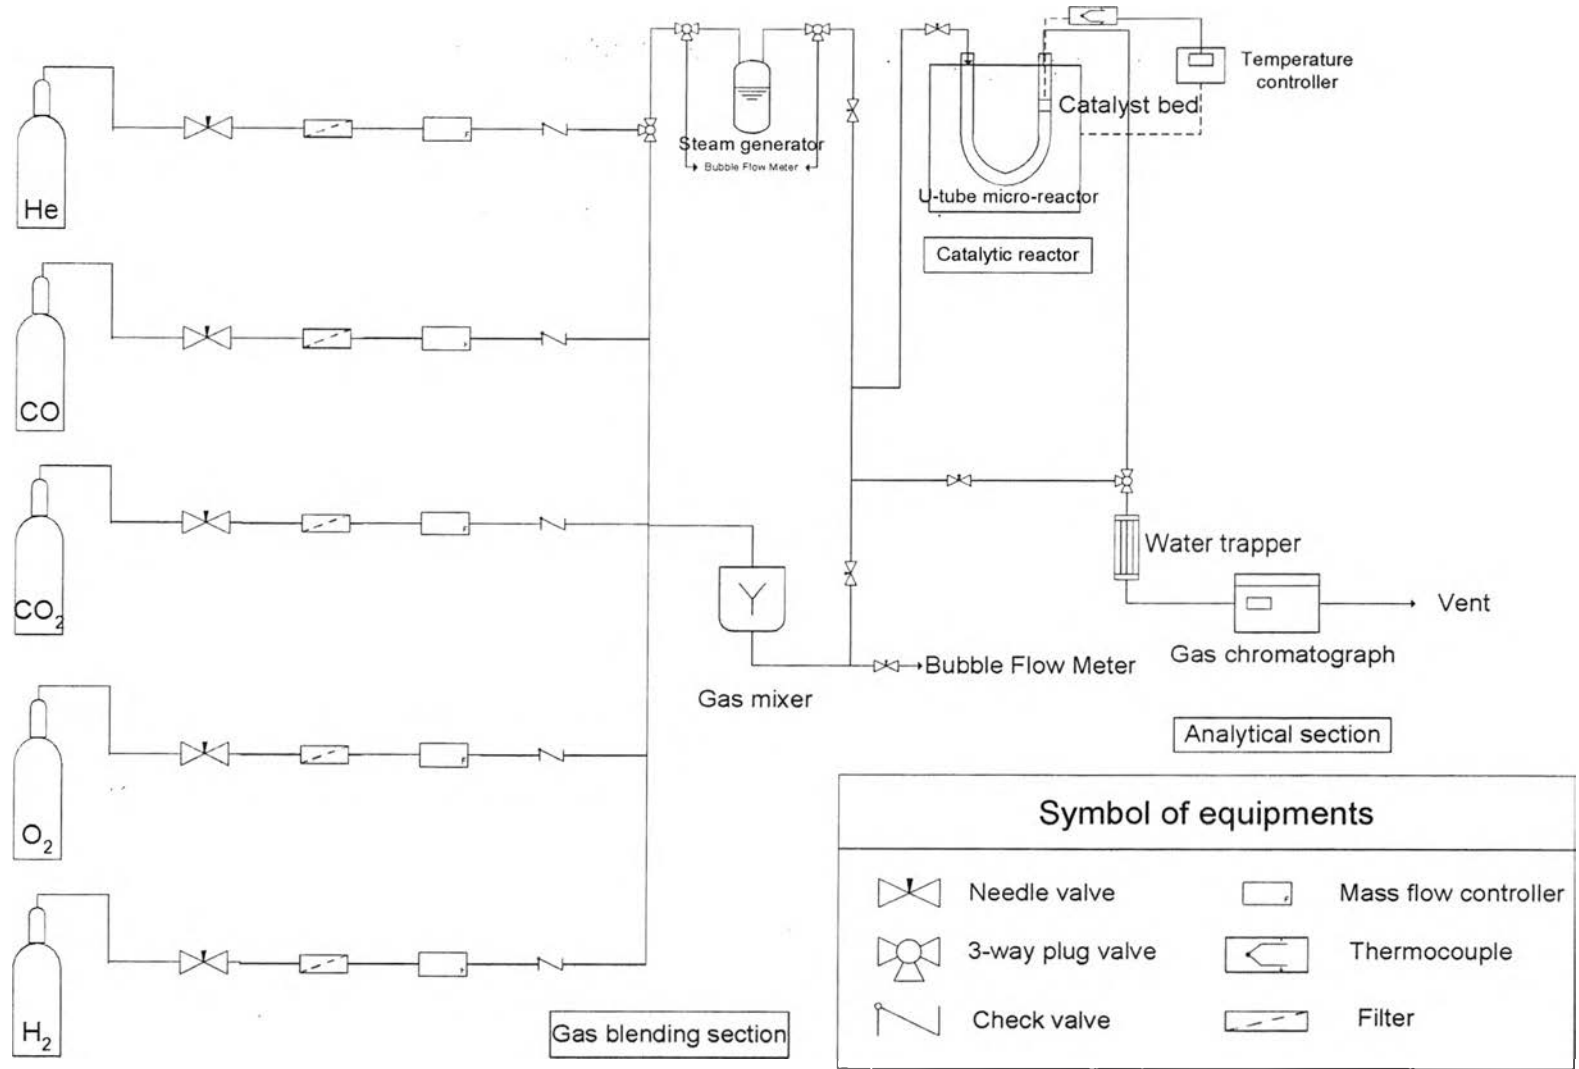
He

CO

$CO_2$

$O_2$

$H_2$

Steam generator

Bubble Flow Meter

Temperature controller

Catalyst bed

U-tube micro-reactor

Catalytic reactor

Water trapper

Vent

Gas chromatograph

Bubble Flow Meter

Gas mixer

Analytical section

Gas blending section

Symbol of equipments

| | | | |
|---|---|---|---|
| | Needle valve | | Mass flow controller |
| | 3-way plug valve | | Thermocouple |
| | Check valve | | Filter |